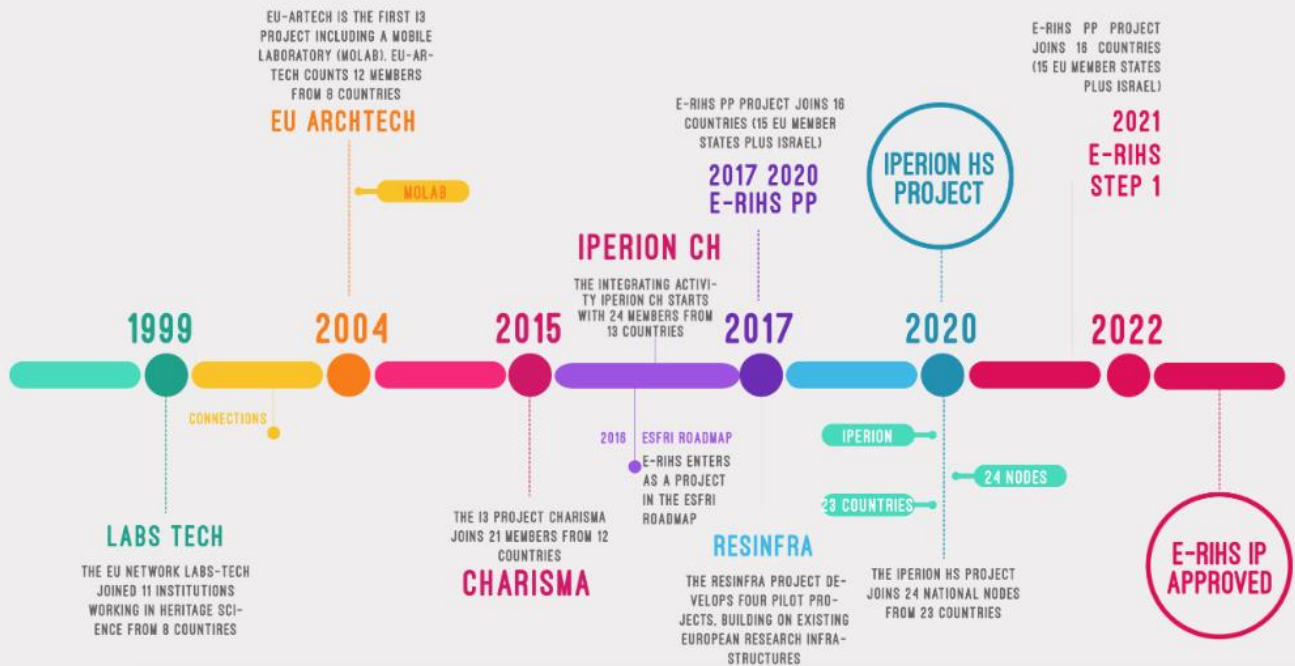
EU-ARTECH IS THE FIRST I3 PROJECT INCLUDING A MOBILE LABORATORY (MOLAB). EU-ARTECH COUNTS 12 MEMBERS FROM 8 COUNTRIES

EU ARCHTECH

MOLAB

E-RIHS PP PROJECT JOINS 16 COUNTRIES (15 EU MEMBER STATES PLUS ISRAEL)

2017 2020 E-RIHS PP

IPERION HS PROJECT

E-RIHS PP PROJECT JOINS 16 COUNTRIES (15 EU MEMBER STATES PLUS ISRAEL)

2021 E-RIHS STEP 1

IPERION CH

THE INTEGRATING ACTIVITY IPERION CH STARTS WITH 24 MEMBERS FROM 13 COUNTRIES

1999

2004

2015

2017

2020

2022

CONNECTIONS

2016 ESFRI ROADMAP

E-RIHS ENTERS AS A PROJECT IN THE ESFRI ROADMAP

IPERION

24 NODES

23 COUNTRIES

LABS TECH

THE EU NETWORK LABS-TECH JOINED 11 INSTITUTIONS WORKING IN HERITAGE SCIENCE FROM 8 COUNTIRES

THE I3 PROJECT CHARISMA JOINS 21 MEMBERS FROM 12 COUNTRIES

CHARISMA

RESINFRA

THE RESINFRA PROJECT DEVELOPS FOUR PILOT PROJECTS, BUILDING ON EXISTING EUROPEAN RESEARCH INFRASTRUCTURES

THE IPERION HS PROJECT JOINS 24 NATIONAL NODES FROM 23 COUNTRIES

E-RIHS IP APPROVED